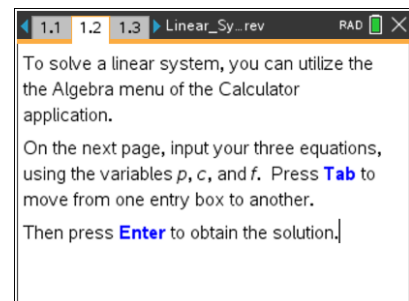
1.1 1.2 1.3 Linear_Sy...rev RAD

To solve a linear system, you can utilize the the Algebra menu of the Calculator application.

On the next page, input your three equations, using the variables *p*, *c*, and *f*. Press **Tab** to move from one entry box to another.

Then press **Enter** to obtain the solution.